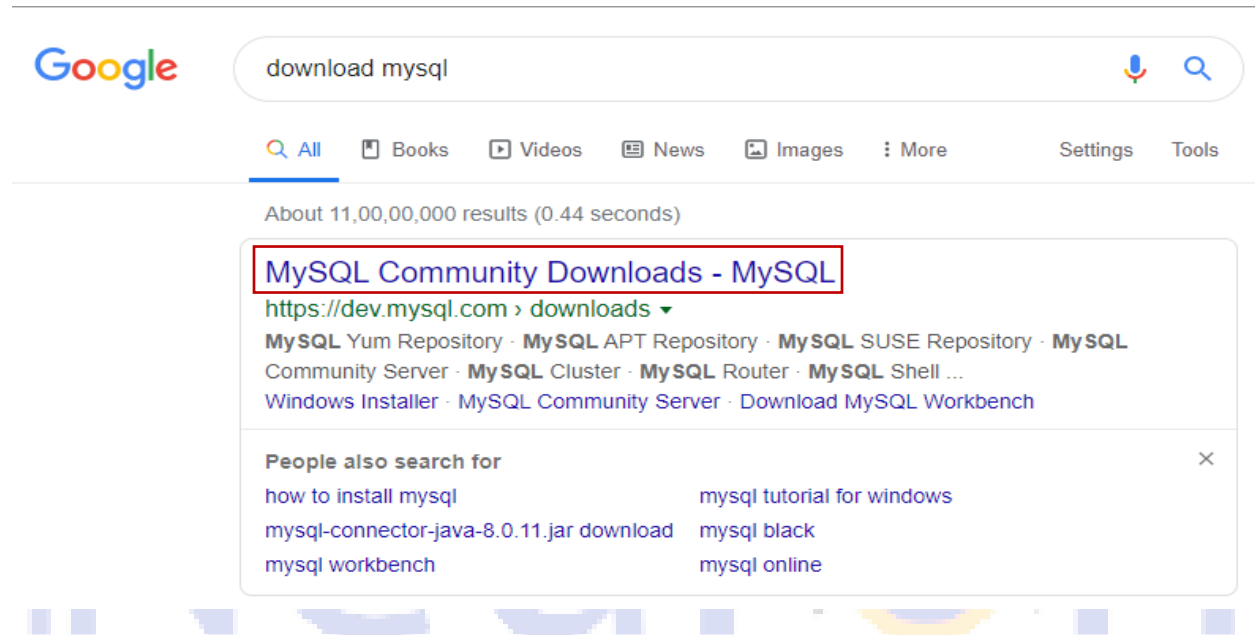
Google

download mysql

All Books Videos News Images More Settings Tools

About 11,00,00,000 results (0.44 seconds)

MySQL Community Downloads - MySQL

https://dev.mysql.com › downloads

**MySQL** Yum Repository · **MySQL** APT Repository · **MySQL** SUSE Repository · **MySQL** Community Server · **MySQL** Cluster · **MySQL** Router · **MySQL** Shell ...

Windows Installer · MySQL Community Server · Download MySQL Workbench

People also search for

how to install mysql

mysql tutorial for windows

mysql-connector-java-8.0.11.jar download

mysql black

mysql workbench

mysql online